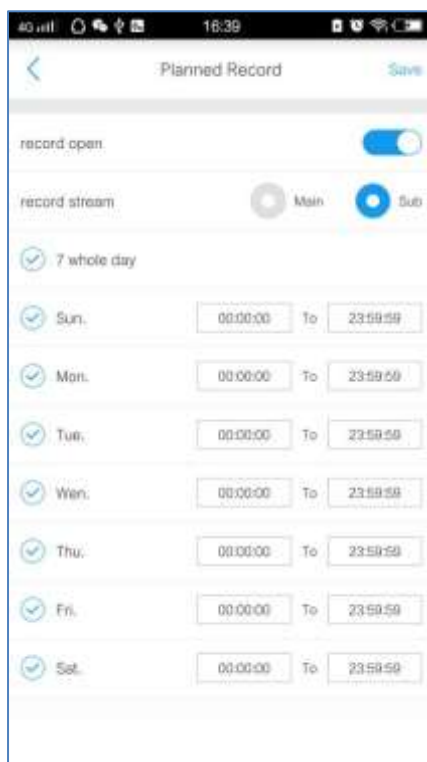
4G 16:39

Planned Record Save

record open

record stream Main Sub

7 whole day

| | | | |
|---|---|---|---|
| Sun. | 00:00:00 | To | 23:59:59 |
| Mon. | 00:00:00 | To | 23:59:59 |
| Tue. | 00:00:00 | To | 23:59:59 |
| Wen. | 00:00:00 | To | 23:59:59 |
| Thu. | 00:00:00 | To | 23:59:59 |
| Fri. | 00:00:00 | To | 23:59:59 |
| Sat. | 00:00:00 | To | 23:59:59 |